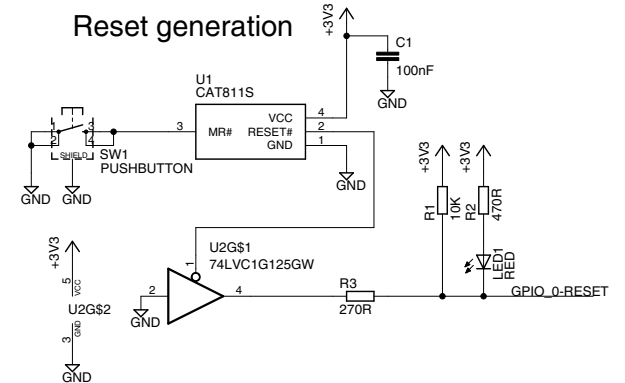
Reset generation

+3V3

C1
100nF
GND

U1
CAT811S

MR#
VCC
RESET#
GND
3
4
2
1

SHIELD
SW1
PUSHBUTTON

GND GND

GND

+3V3 +3V3

R1 10K
R2 470R

LED1 RED

U2G$1
74LVC1G125GW
1
2
4
GND

R3
270R

GPIO_0-RESET

+3V3
5 VCC
U2G$2
3 GND
GND